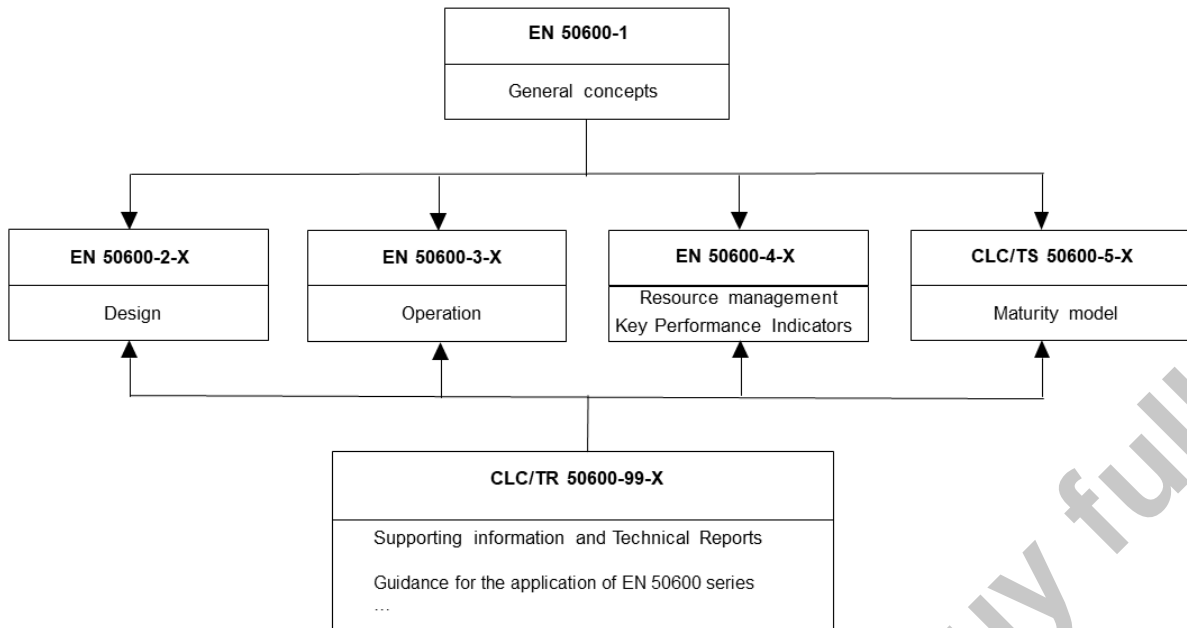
EN 50600-1

General concepts

EN 50600-2-X

Design

EN 50600-3-X

Operation

EN 50600-4-X

Resource management
Key Performance Indicators

CLC/TS 50600-5-X

Maturity model

CLC/TR 50600-99-X

Supporting information and Technical Reports

Guidance for the application of EN 50600 series

…

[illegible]